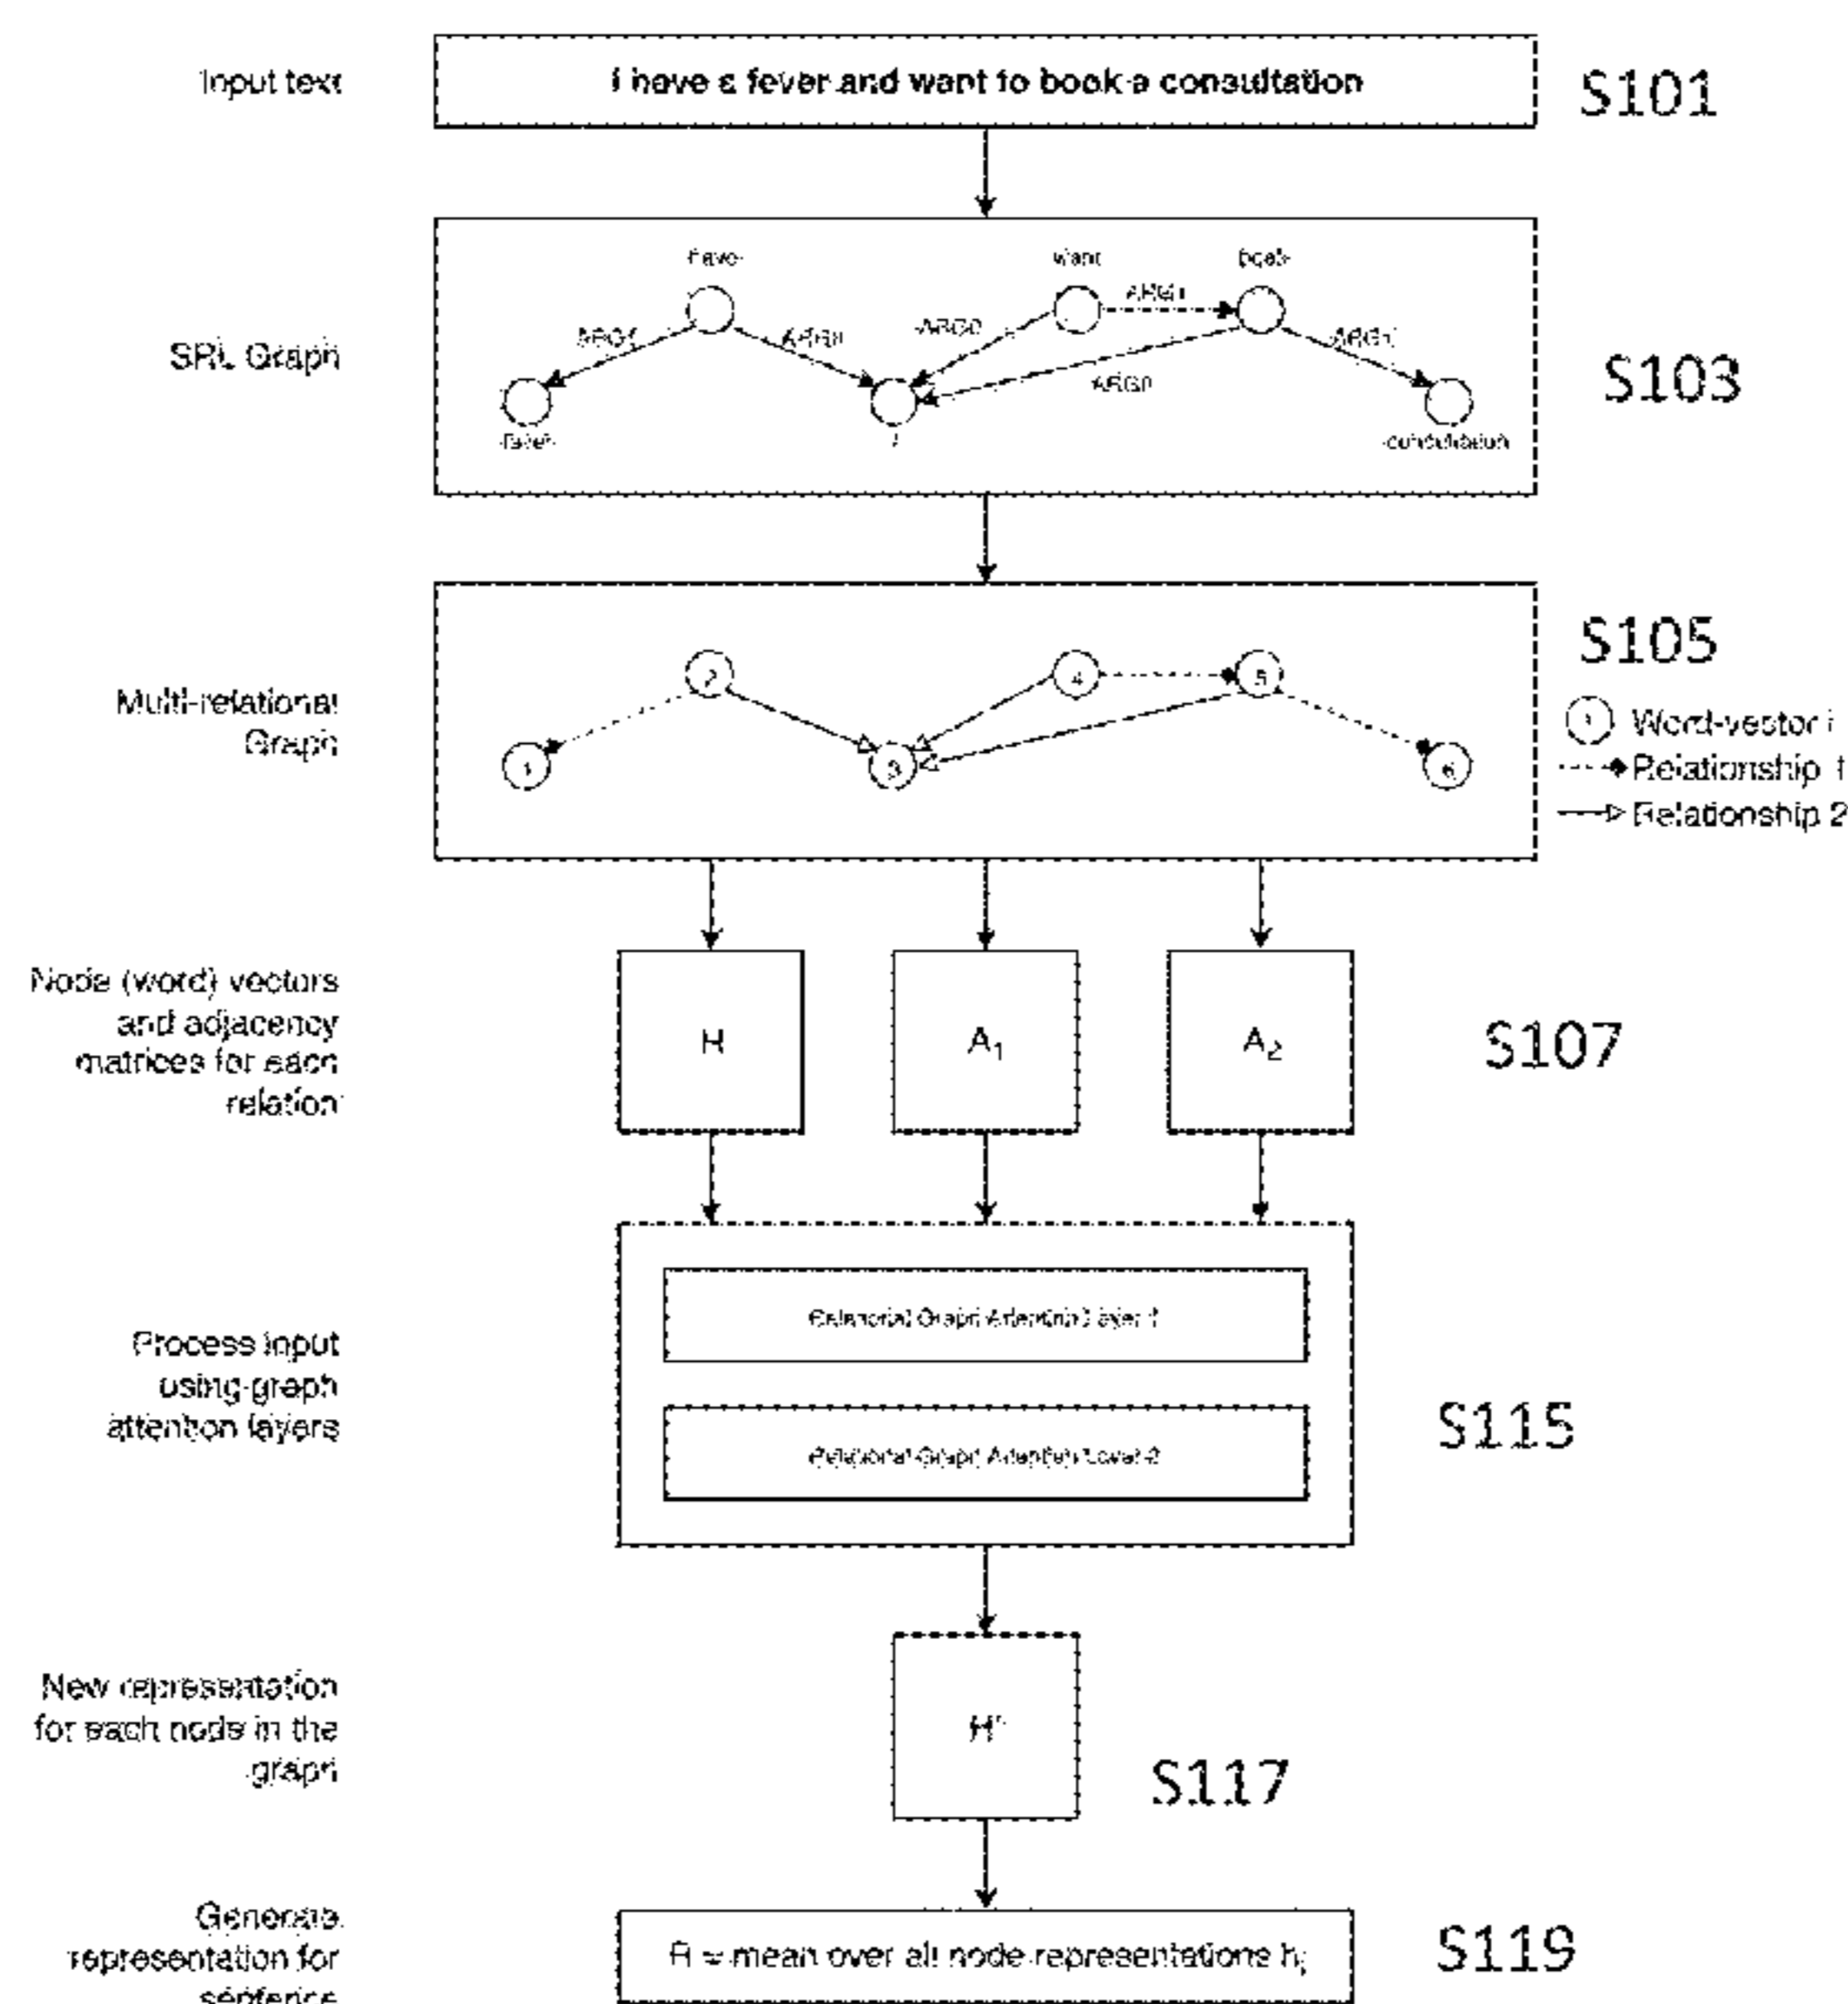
Input text

I have a fever and want to book a consultation

S101

SRL Graph

have

want

book

ARG1

ARG0

ARG0

ARG1

ARG1

ARG0

fever

I

consultation

S103

Multi-relational Graph

2

4

5

1

3

6

S105

i Word-vector i

Relationship 1

Relationship 2

Node (word) vectors and adjacency matrices for each relation

H

$A_1$

$A_2$

S107

Process input using graph attention layers

Relational Graph Attention Layer 1

Relational Graph Attention Layer 2

S115

New representation for each node in the graph

H'

S117

Generate representation for sentence

h = mean over all node representations $h_i$

S119